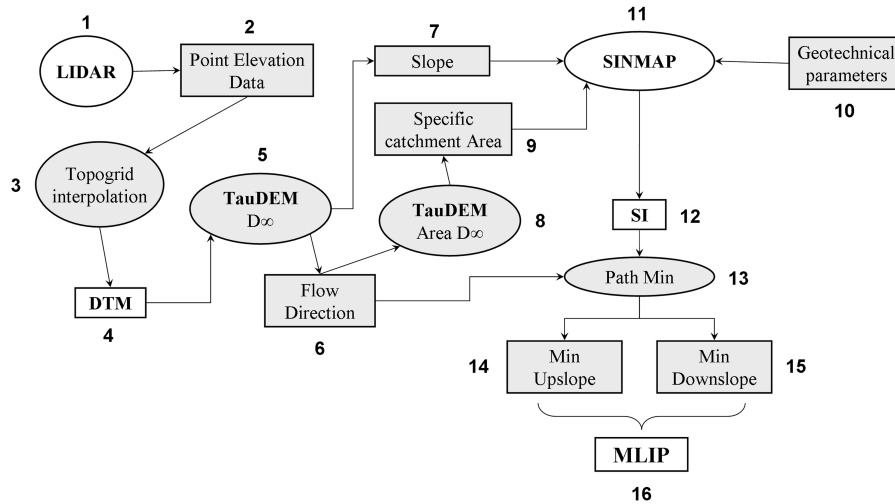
1
LIDAR

2
Point Elevation Data

7
Slope

11
SINMAP

Geotechnical parameters
10

Specific catchment Area
9

3
Topogrid interpolation

5
TauDEM
D∞

TauDEM
Area D∞
8

SI
12

DTM
4

Flow Direction
6

Path Min
13

14
Min Upslope

Min Downslope
15

MLIP
16